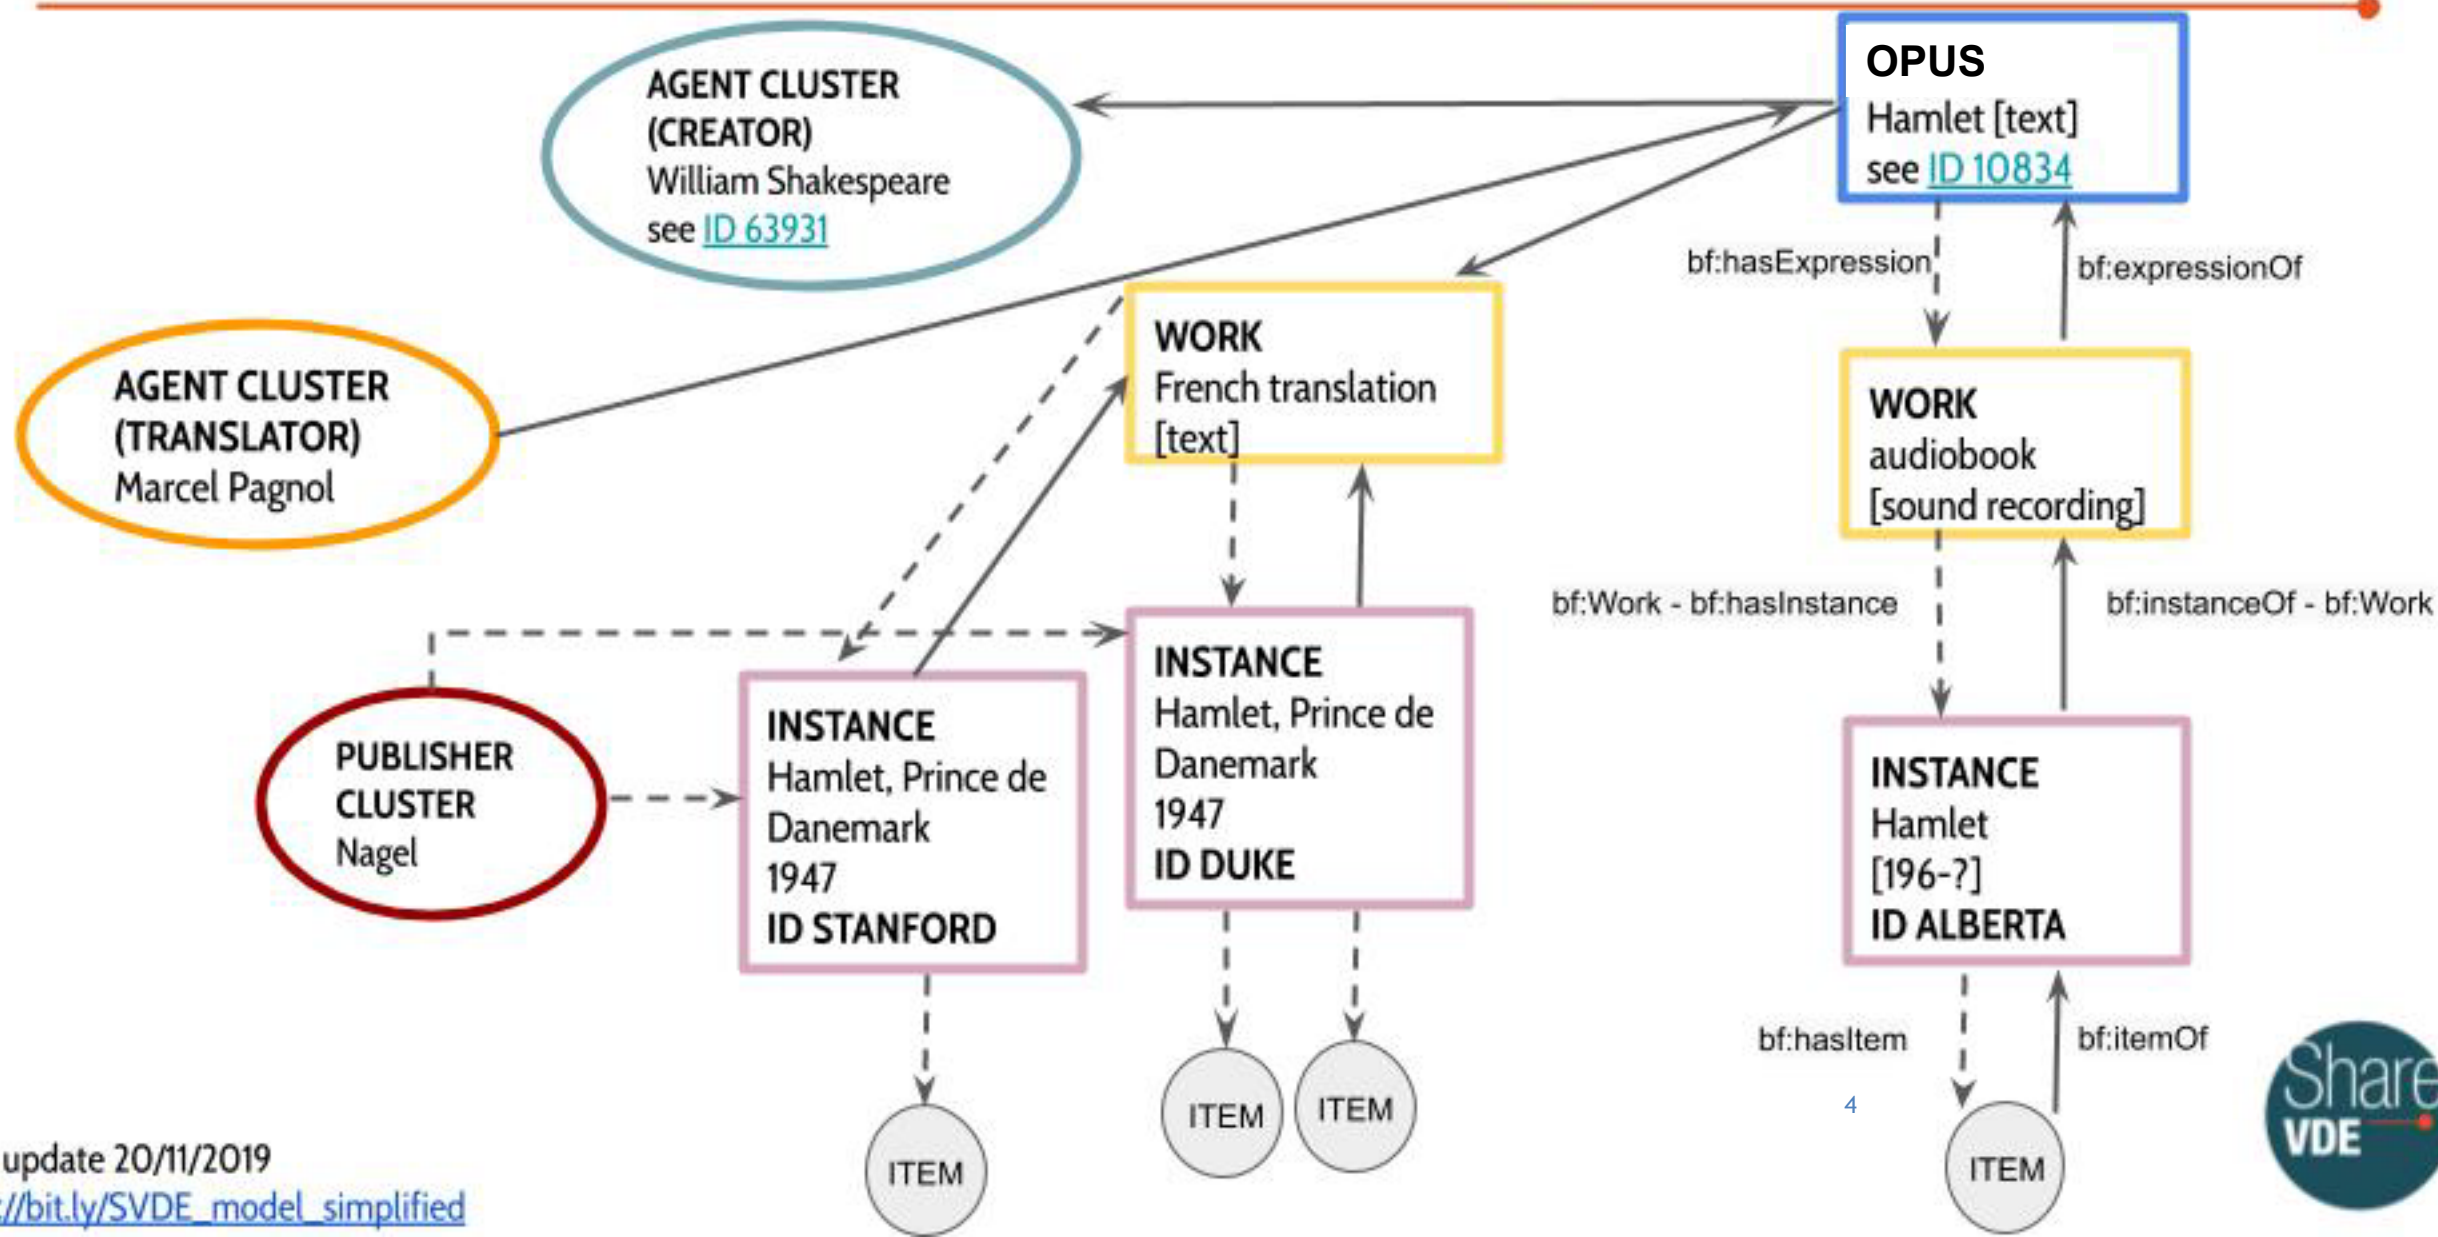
AGENT CLUSTER (CREATOR)
William Shakespeare
see ID 63931

OPUS
Hamlet [text]
see ID 10834

bf:hasExpression

bf:expressionOf

AGENT CLUSTER (TRANSLATOR)
Marcel Pagnol

WORK
French translation [text]

WORK
audiobook
[sound recording]

bf:Work - bf:hasInstance

bf:instanceOf - bf:Work

PUBLISHER CLUSTER
Nagel

INSTANCE
Hamlet, Prince de Danemark
1947
ID STANFORD

INSTANCE
Hamlet, Prince de Danemark
1947
ID DUKE

INSTANCE
Hamlet
[196-?]
ID ALBERTA

bf:hasItem

bf:itemOf

ITEM

ITEM

ITEM

ITEM

4

Share VDE

update 20/11/2019
://bit.ly/SVDE_model_simplified